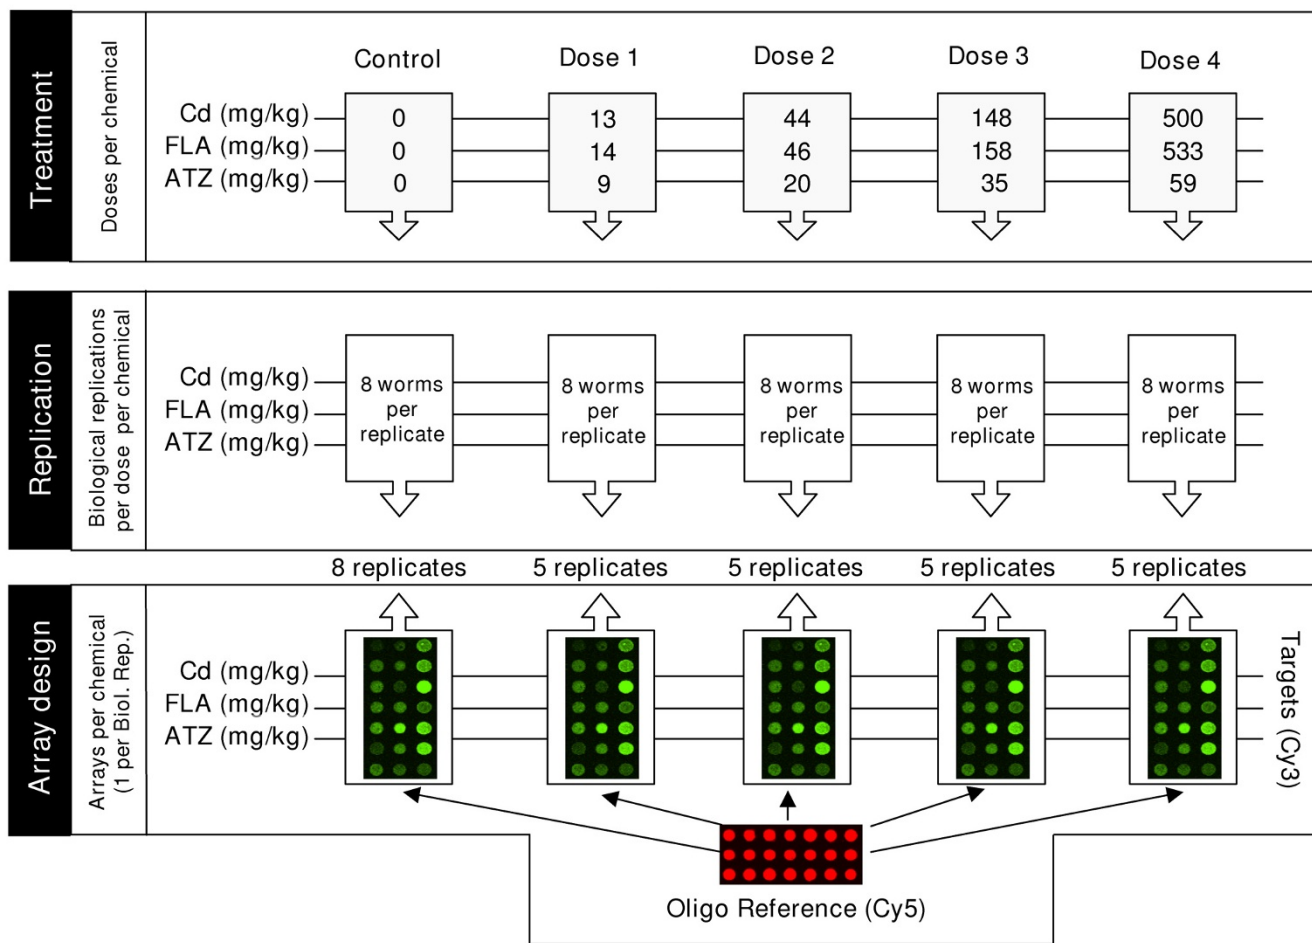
Treatment

Doses per chemical

| | Control | Dose 1 | Dose 2 | Dose 3 | Dose 4 |
|---|---|---|---|---|---|
| Cd (mg/kg) | 0 | 13 | 44 | 148 | 500 |
| FLA (mg/kg) | 0 | 14 | 46 | 158 | 533 |
| ATZ (mg/kg) | 0 | 9 | 20 | 35 | 59 |

Replication

Biological replications per dose per chemical

Cd (mg/kg)
FLA (mg/kg)
ATZ (mg/kg)

8 worms per replicate
8 worms per replicate
8 worms per replicate
8 worms per replicate
8 worms per replicate

8 replicates
5 replicates
5 replicates
5 replicates
5 replicates

Array design

Arrays per chemical (1 per Biol. Rep.)

Cd (mg/kg)
FLA (mg/kg)
ATZ (mg/kg)

Targets (Cy3)

Oligo Reference (Cy5)